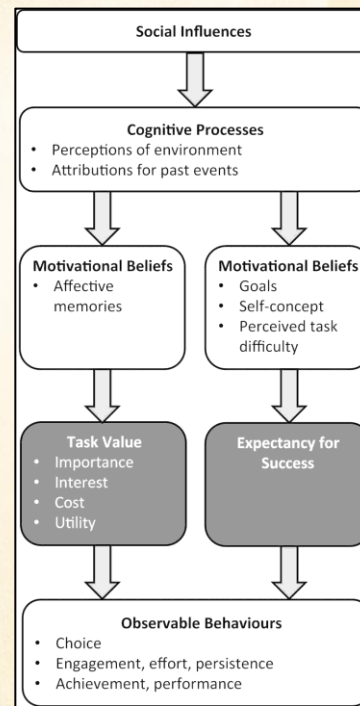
Social Influences

Cognitive Processes
- Perceptions of environment
- Attributions for past events

Motivational Beliefs
- Affective memories

Motivational Beliefs
- Goals
- Self-concept
- Perceived task difficulty

Task Value
- Importance
- Interest
- Cost
- Utility

Expectancy for Success

Observable Behaviours
- Choice
- Engagement, effort, persistence
- Achievement, performance